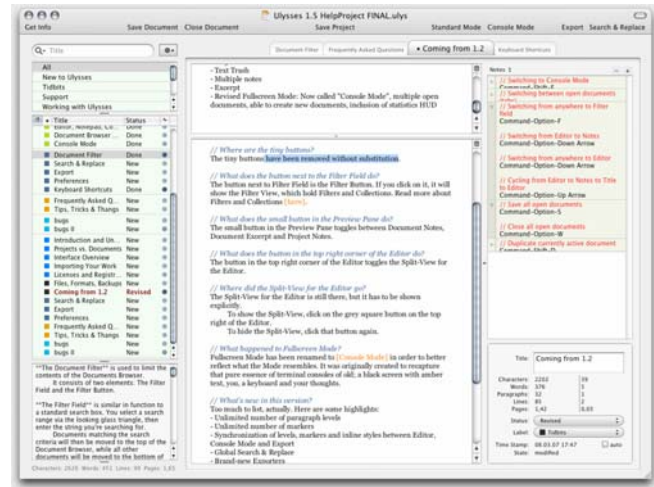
Ulysses 1.5 HelpProject FINAL.ulys

Get Info Save Document Close Document Save Project Standard Mode Console Mode Export Search & Replace

Title

Document Filter Frequently Asked Questions • Coming from 1.2 Keyboard Shortcuts

All
New to Ulysses
Tidbits
Support
Working with Ulysses

| Title | Status |
|---|---|
| Editor, Notepad, Co... | Done |
| Document Browser ... | Done |
| Console Mode | Done |
| Document Filter | Done |
| Search & Replace | New |
| Export | New |
| Preferences | New |
| Keyboard Shortcuts | Done |
| Frequently Asked Q... | New |
| Tips, Tricks & Thangs | New |
| bugs | New |
| bugs II | New |
| Introduction and Un... | New |
| Projects vs. Documents | New |
| Interface Overview | New |
| Importing Your Work | New |
| Licenses and Registr... | New |
| Files, Formats, Backups | New |
| Coming from 1.2 | Revised |
| Search & Replace | New |
| Export | New |
| Preferences | New |
| Frequently Asked Q... | New |
| Tips, Tricks & Thangs | New |
| bugs | New |
| bugs II | New |

**The Document Filter** is used to limit the contents of the Documents Browser.
It consists of two elements: The Filter Field and the Filter Button.

**The Filter Field** is similar in function to a standard search box. You select a search range via the looking glass triangle, then enter the string you're searching for.
Documents matching the search criteria will then be moved to the top of the Document Browser, while all other documents will be moved to the bottom of

Characters: 2626 Words: 451 Lines: 99 Pages: 1,83

- Text Trash
- Multiple notes
- Excerpt
- Revised Fullscreen Mode: Now called "Console Mode", multiple open documents, able to create new documents, inclusion of statistics HUD

// Where are the tiny buttons?
The tiny buttons have been removed without substitution.

// What does the button next to the Filter Field do?
The button next to Filter Field is the Filter Button. If you click on it, it will show the Filter View, which hold Filters and Collections. Read more about Filters and Collections [here].

// What does the small button in the Preview Pane do?
The small button in the Preview Pane toggles between Document Notes, Document Excerpt and Project Notes.

// What does the button in the top right corner of the Editor do?
The button in the top right corner of the Editor toggles the Split-View for the Editor.

// Where did the Split-View for the Editor go?
The Split-View for the Editor is still there, but it has to be shown explicitly.
To show the Split-View, click on the grey square button on the top right of the Editor.
To hide the Split-View, click that button again.

// What happened to Fullscreen Mode?
Fullscreen Mode has been renamed to [Console Mode] in order to better reflect what the Mode resembles. It was originally created to recapture that pure essence of terminal consoles of old; a black screen with amber text, you, a keyboard and your thoughts.

// What's new in this version?
Too much to list, actually. Here are some highlights:
- Unlimited number of paragraph levels
- Unlimited number of markers
- Synchronization of levels, markers and inline styles between Editor, Console Mode and Export
- Global Search & Replace
- Brand-new Exporters

Notes: 1

// Switching to Console Mode
Command-Shift-F
// Switching between open documents
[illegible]
// Switching from anywhere to Filter field
Command-Option-F
// Switching from Editor to Notes
Command-Option-Down Arrow
// Switching from anywhere to Editor
Command-Option-Down Arrow
// Cycling from Editor to Notes to Title to Editor
Command-Option-Up Arrow
// Save all open documents
Command-Option-S
// Close all open documents
Command-Option-W
// Duplicate currently active document
Command-Shift-D

Title: Coming from 1.2

Characters: 2262 | 39
Words: 376 | 5
Paragraphs: 32 | 1
Lines: 85 | 2
Pages: 1,42 | 0,03

Status: Revised
Label: Tidbits
Time Stamp: 08.03.07 17:47 auto
State: modified